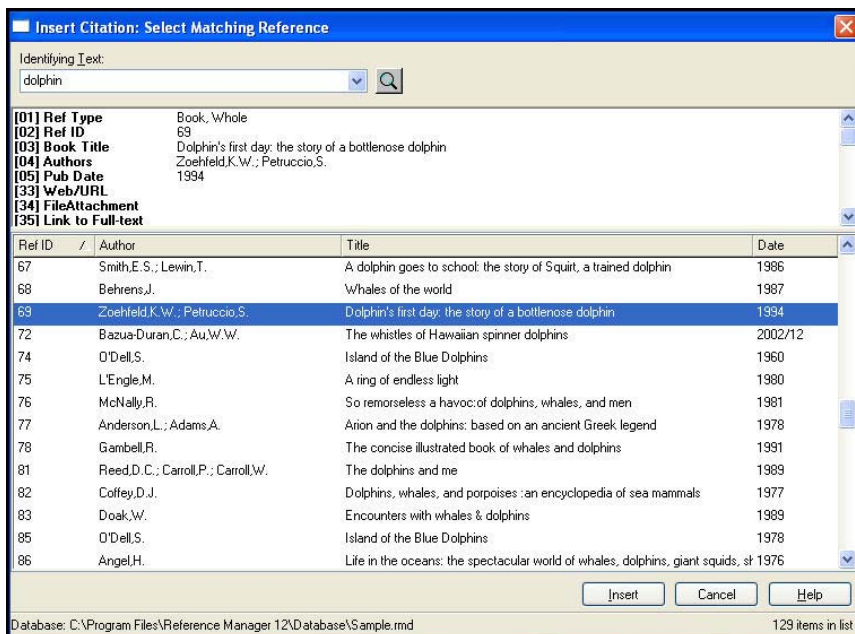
Insert Citation: Select Matching Reference

Identifying Text:
dolphin

[01] Ref Type Book, Whole
[02] Ref ID 69
[03] Book Title Dolphin's first day: the story of a bottlenose dolphin
[04] Authors Zoehfeld,K.W.; Petruccio,S.
[05] Pub Date 1994
[33] Web/URL
[34] FileAttachment
[35] Link to Full-text

| Ref ID / | Author | Title | Date |
|---|---|---|---|
| 67 | Smith,E.S.; Lewin,T. | A dolphin goes to school: the story of Squirt, a trained dolphin | 1986 |
| 68 | Behrens,J. | Whales of the world | 1987 |
| 69 | Zoehfeld,K.W.; Petruccio,S. | Dolphin's first day: the story of a bottlenose dolphin | 1994 |
| 72 | Bazua-Duran,C.; Au,W.W. | The whistles of Hawaiian spinner dolphins | 2002/12 |
| 74 | O'Dell,S. | Island of the Blue Dolphins | 1960 |
| 75 | L'Engle,M. | A ring of endless light | 1980 |
| 76 | McNally,R. | So remorseless a havoc:of dolphins, whales, and men | 1981 |
| 77 | Anderson,L.; Adams,A. | Arion and the dolphins: based on an ancient Greek legend | 1978 |
| 78 | Gambell,R. | The concise illustrated book of whales and dolphins | 1991 |
| 81 | Reed,D.C.; Carroll,P.; Carroll,W. | The dolphins and me | 1989 |
| 82 | Coffey,D.J. | Dolphins, whales, and porpoises :an encyclopedia of sea mammals | 1977 |
| 83 | Doak,W. | Encounters with whales & dolphins | 1989 |
| 85 | O'Dell,S. | Island of the Blue Dolphins | 1978 |
| 86 | Angel,H. | Life in the oceans: the spectacular world of whales, dolphins, giant squids, sh | 1976 |

Insert Cancel Help

Database: C:\Program Files\Reference Manager 12\Database\Sample.rmd
129 items in list